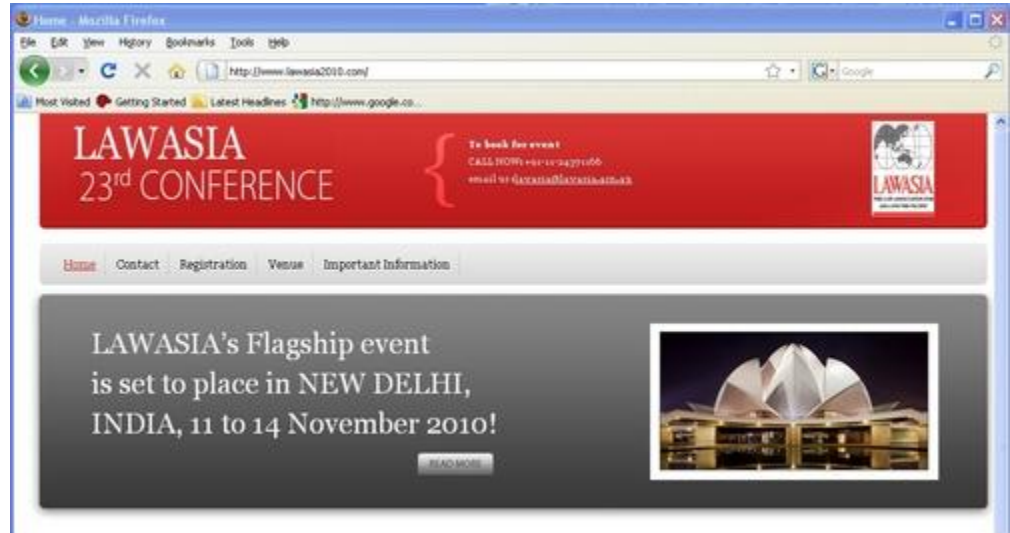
Home - Mozilla Firefox

File Edit View History Bookmarks Tools Help

http://www.lawasia2010.com/

Google

Most Visited Getting Started Latest Headlines http://www.google.co...

LAWASIA
23rd CONFERENCE

To book for event
CALL NOW: +91-11-24371166
email to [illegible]

LAWASIA

Home Contact Registration Venue Important Information

LAWASIA's Flagship event is set to place in NEW DELHI, INDIA, 11 to 14 November 2010!

READ MORE